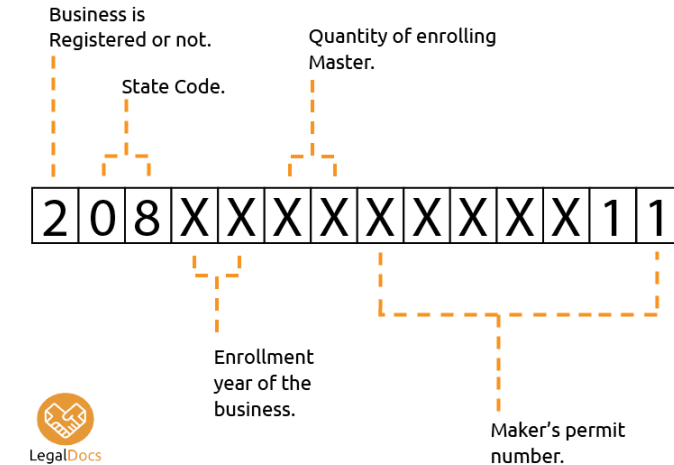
Business is Registered or not.

State Code.

Quantity of enrolling Master.

| 2 | 0 | 8 | X | X | X | X | X | X | X | X | X | 1 | 1 |
|---|---|---|---|---|---|---|---|---|---|---|---|---|---|

Enrollment year of the business.

Maker's permit number.

LegalDocs